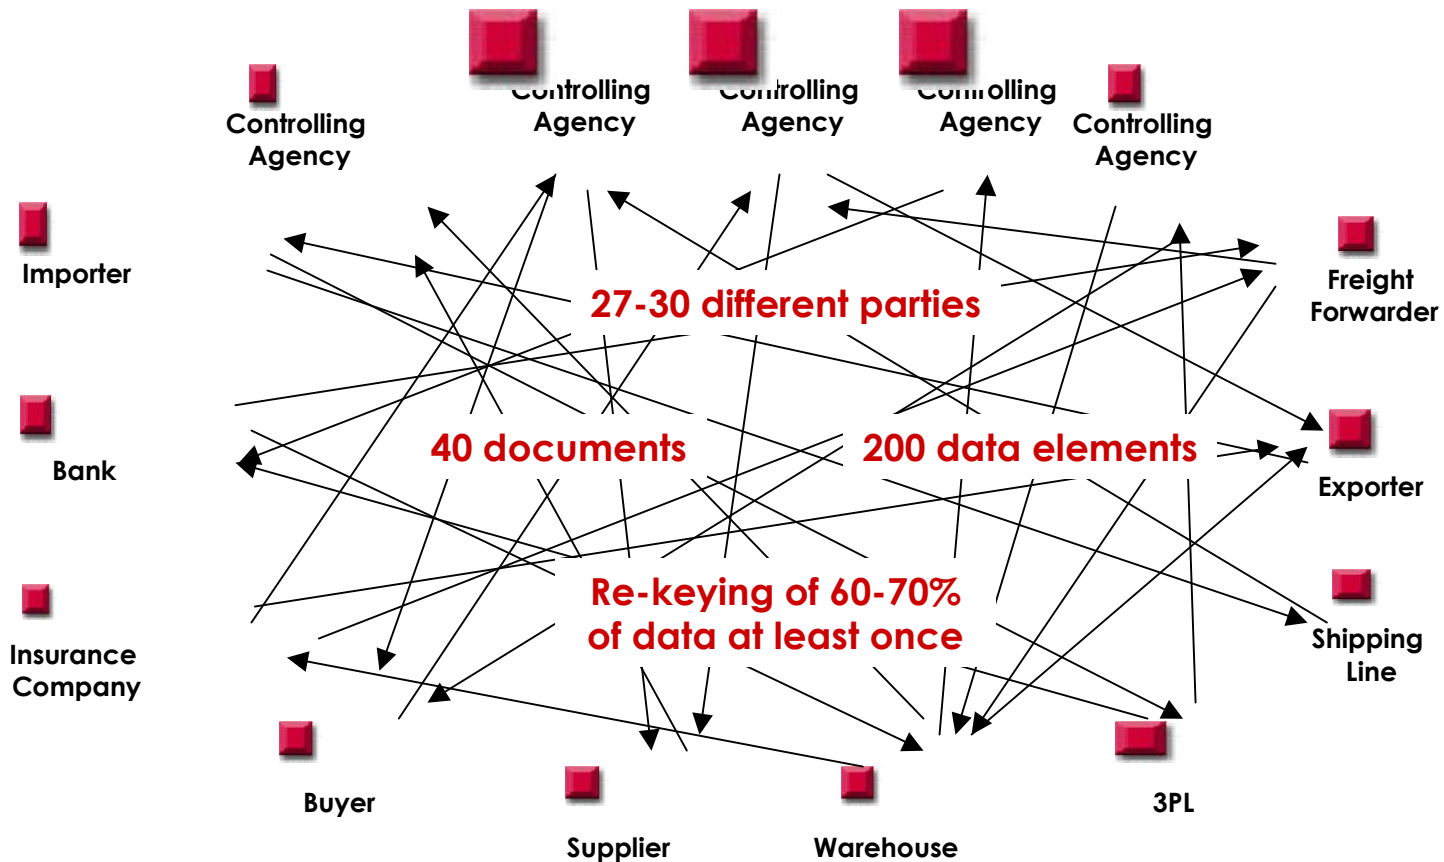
Controlling Agency

Controlling Agency

Controlling Agency

Controlling Agency

Controlling Agency

Importer

Freight Forwarder

27-30 different parties

Bank

40 documents

200 data elements

Exporter

Insurance Company

Re-keying of 60-70% of data at least once

Shipping Line

Buyer

3PL

Supplier

Warehouse